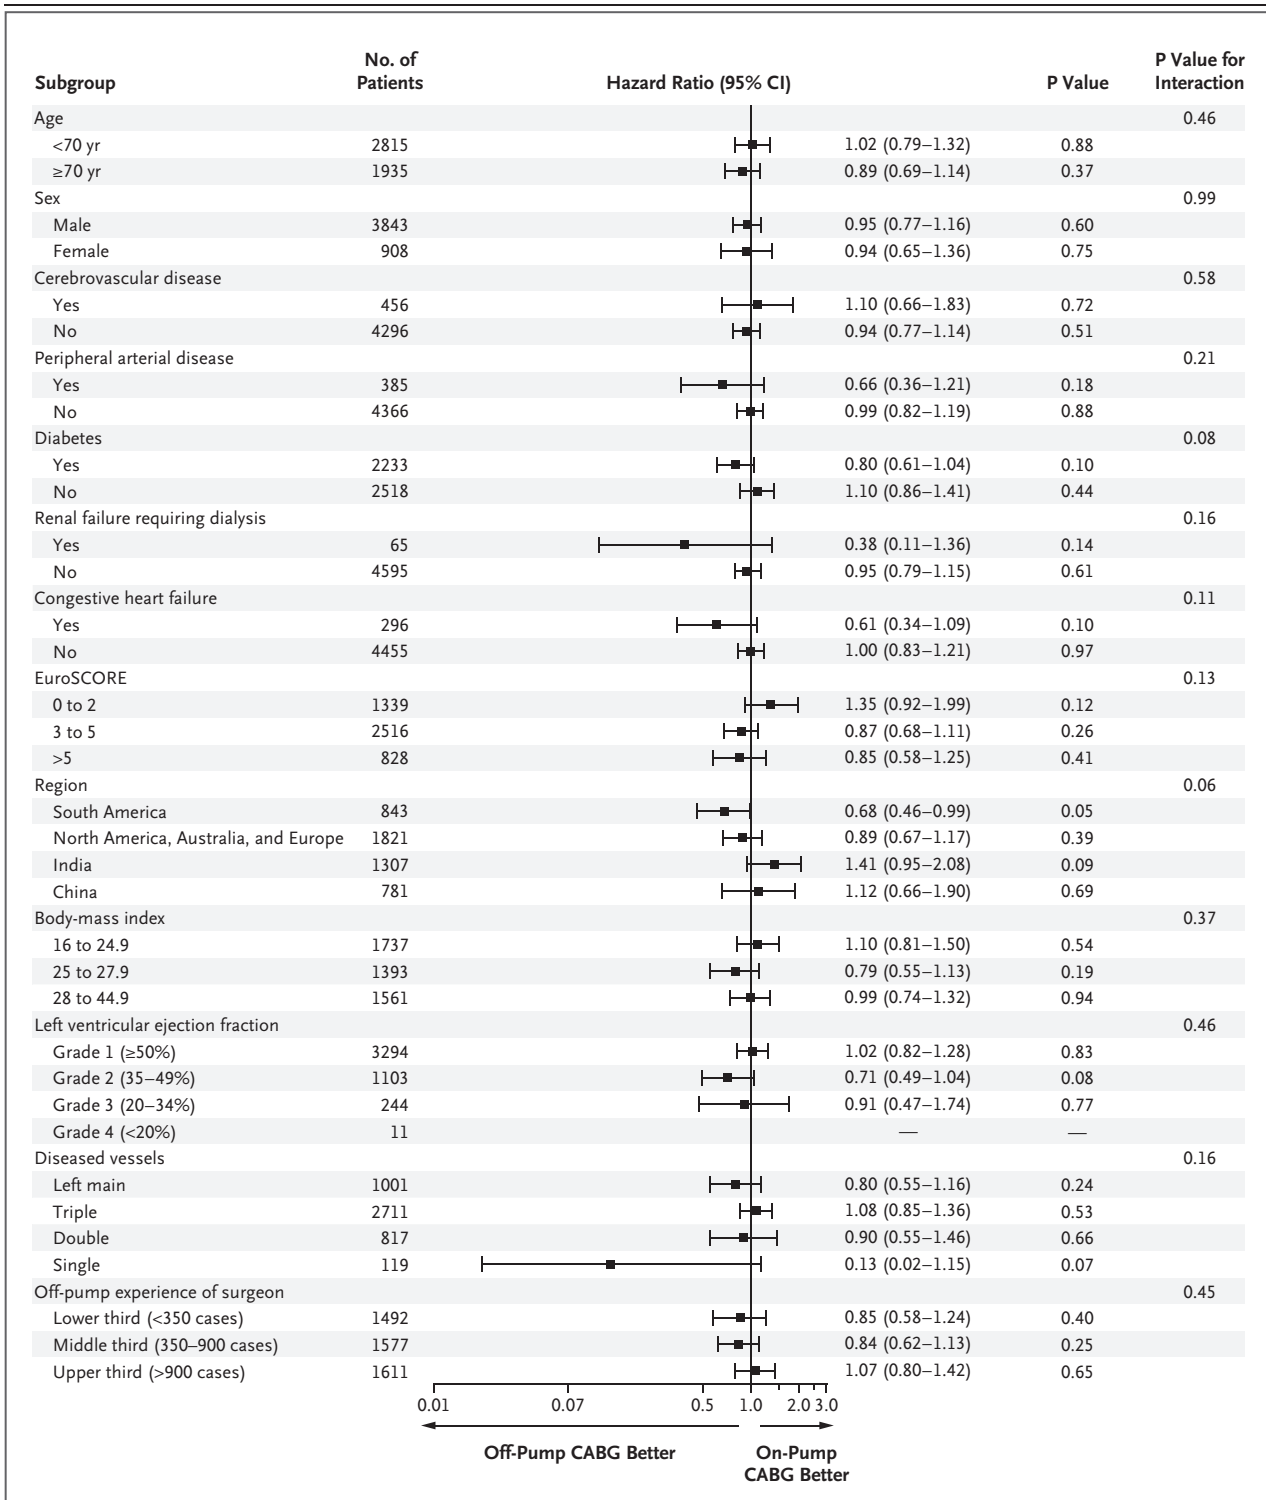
| Subgroup | No. of Patients | Hazard Ratio (95% CI) | | P Value | P Value for Interaction |
|---|---|---|---|---|---|
| Age | | | | | 0.46 |
| <70 yr | 2815 | | 1.02 (0.79–1.32) | 0.88 | |
| ≥70 yr | 1935 | | 0.89 (0.69–1.14) | 0.37 | |
| Sex | | | | | 0.99 |
| Male | 3843 | | 0.95 (0.77–1.16) | 0.60 | |
| Female | 908 | | 0.94 (0.65–1.36) | 0.75 | |
| Cerebrovascular disease | | | | | 0.58 |
| Yes | 456 | | 1.10 (0.66–1.83) | 0.72 | |
| No | 4296 | | 0.94 (0.77–1.14) | 0.51 | |
| Peripheral arterial disease | | | | | 0.21 |
| Yes | 385 | | 0.66 (0.36–1.21) | 0.18 | |
| No | 4366 | | 0.99 (0.82–1.19) | 0.88 | |
| Diabetes | | | | | 0.08 |
| Yes | 2233 | | 0.80 (0.61–1.04) | 0.10 | |
| No | 2518 | | 1.10 (0.86–1.41) | 0.44 | |
| Renal failure requiring dialysis | | | | | 0.16 |
| Yes | 65 | | 0.38 (0.11–1.36) | 0.14 | |
| No | 4595 | | 0.95 (0.79–1.15) | 0.61 | |
| Congestive heart failure | | | | | 0.11 |
| Yes | 296 | | 0.61 (0.34–1.09) | 0.10 | |
| No | 4455 | | 1.00 (0.83–1.21) | 0.97 | |
| EuroSCORE | | | | | 0.13 |
| 0 to 2 | 1339 | | 1.35 (0.92–1.99) | 0.12 | |
| 3 to 5 | 2516 | | 0.87 (0.68–1.11) | 0.26 | |
| >5 | 828 | | 0.85 (0.58–1.25) | 0.41 | |
| Region | | | | | 0.06 |
| South America | 843 | | 0.68 (0.46–0.99) | 0.05 | |
| North America, Australia, and Europe | 1821 | | 0.89 (0.67–1.17) | 0.39 | |
| India | 1307 | | 1.41 (0.95–2.08) | 0.09 | |
| China | 781 | | 1.12 (0.66–1.90) | 0.69 | |
| Body-mass index | | | | | 0.37 |
| 16 to 24.9 | 1737 | | 1.10 (0.81–1.50) | 0.54 | |
| 25 to 27.9 | 1393 | | 0.79 (0.55–1.13) | 0.19 | |
| 28 to 44.9 | 1561 | | 0.99 (0.74–1.32) | 0.94 | |
| Left ventricular ejection fraction | | | | | 0.46 |
| Grade 1 (≥50%) | 3294 | | 1.02 (0.82–1.28) | 0.83 | |
| Grade 2 (35–49%) | 1103 | | 0.71 (0.49–1.04) | 0.08 | |
| Grade 3 (20–34%) | 244 | | 0.91 (0.47–1.74) | 0.77 | |
| Grade 4 (<20%) | 11 | | — | — | |
| Diseased vessels | | | | | 0.16 |
| Left main | 1001 | | 0.80 (0.55–1.16) | 0.24 | |
| Triple | 2711 | | 1.08 (0.85–1.36) | 0.53 | |
| Double | 817 | | 0.90 (0.55–1.46) | 0.66 | |
| Single | 119 | | 0.13 (0.02–1.15) | 0.07 | |
| Off-pump experience of surgeon | | | | | 0.45 |
| Lower third (<350 cases) | 1492 | | 0.85 (0.58–1.24) | 0.40 | |
| Middle third (350–900 cases) | 1577 | | 0.84 (0.62–1.13) | 0.25 | |
| Upper third (>900 cases) | 1611 | | 1.07 (0.80–1.42) | 0.65 | |

0.01 0.07 0.5 1.0 2.0 3.0

Off-Pump CABG Better

On-Pump CABG Better